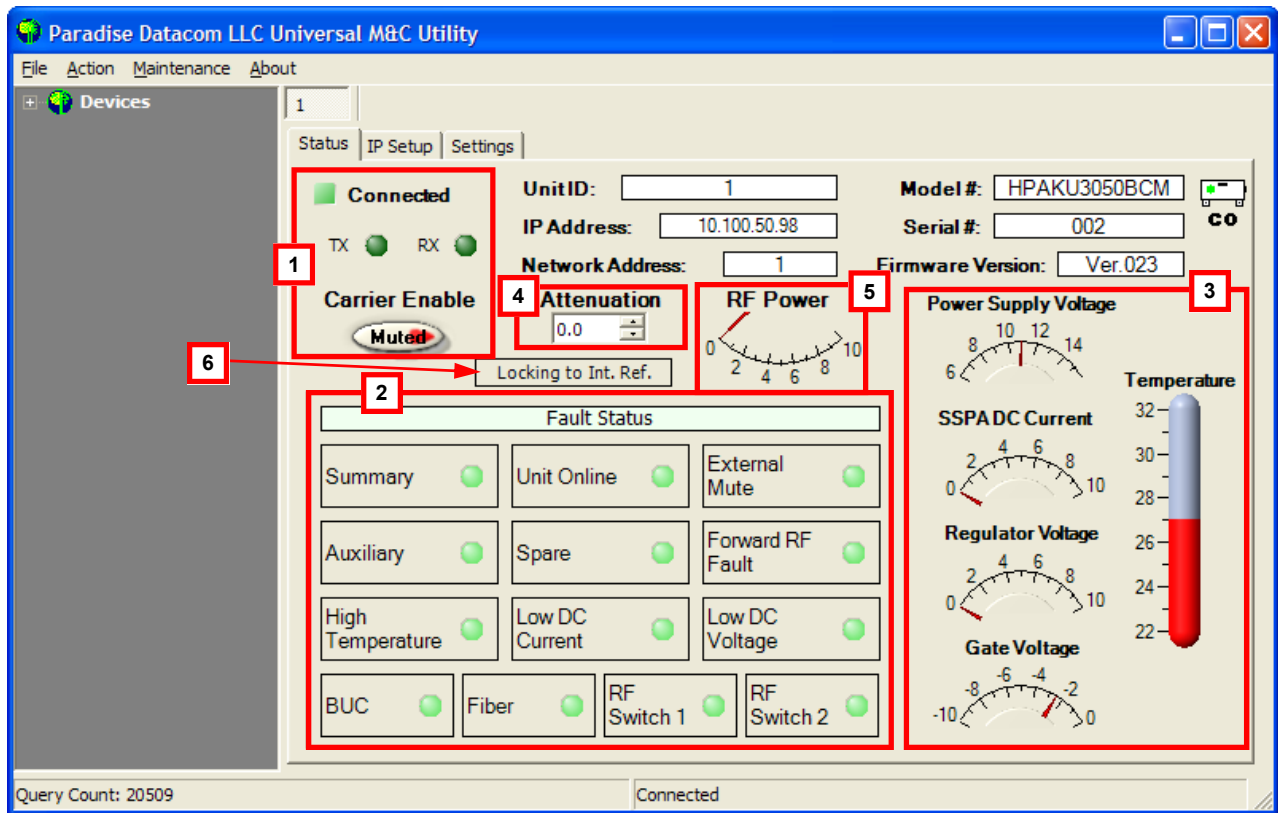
Paradise Datacom LLC Universal M&C Utility

File Action Maintenance About

Devices

1

Status IP Setup Settings

Connected

TX RX

Carrier Enable

Muted

Unit ID: 1

IP Address: 10.100.50.98

Network Address: 1

Model #: HPAKU3050BCM

Serial #: 002

Firmware Version: Ver.023

CO

1

4 Attenuation

0.0

5 RF Power

0 2 4 6 8 10

3

Power Supply Voltage

6 8 10 12 14

6

Locking to Int. Ref.

2

Fault Status

Summary

Unit Online

External Mute

Auxiliary

Spare

Forward RF Fault

High Temperature

Low DC Current

Low DC Voltage

BUC

Fiber

RF Switch 1

RF Switch 2

SSPA DC Current

0 2 4 6 8 10

Regulator Voltage

0 2 4 6 8 10

Gate Voltage

-10 -8 -6 -4 -2 0

Temperature

32 30 28 26 24 22

Query Count: 20509

Connected